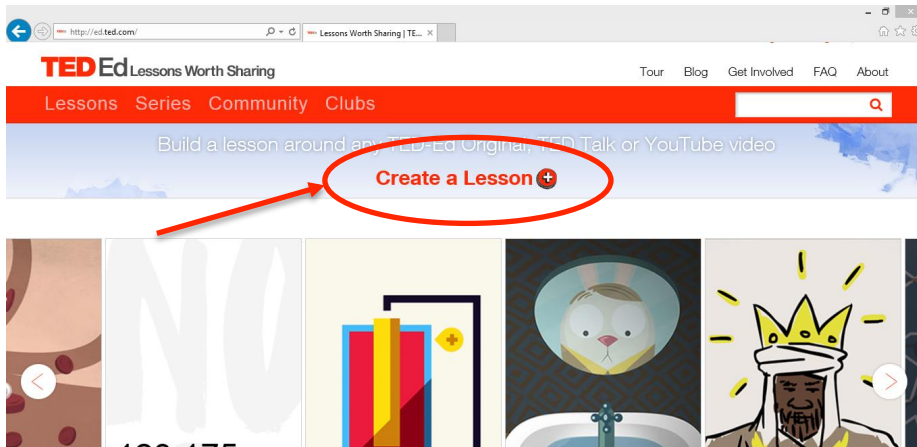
http://ed.ted.com/
Lessons Worth Sharing | TE...
TED Ed Lessons Worth Sharing
Tour Blog Get Involved FAQ About
Lessons Series Community Clubs
Build a lesson around any TED-Ed Original, TED Talk or YouTube video
Create a Lesson
NO
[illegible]